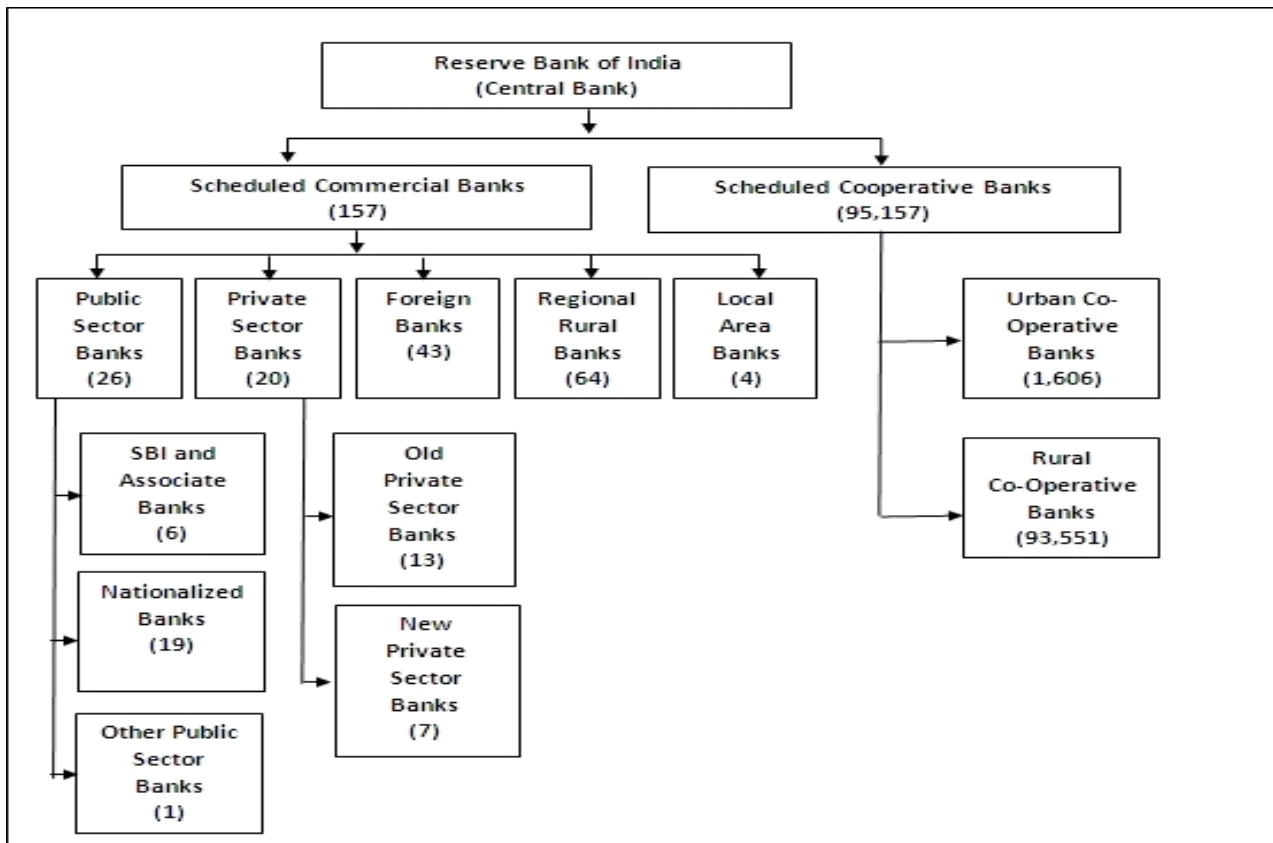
Reserve Bank of India
(Central Bank)

Scheduled Commercial Banks
(157)

Scheduled Cooperative Banks
(95,157)

Public Sector Banks
(26)

Private Sector Banks
(20)

Foreign Banks
(43)

Regional Rural Banks
(64)

Local Area Banks
(4)

Urban Co-Operative Banks
(1,606)

Rural Co-Operative Banks
(93,551)

SBI and Associate Banks
(6)

Nationalized Banks
(19)

Other Public Sector Banks
(1)

Old Private Sector Banks
(13)

New Private Sector Banks
(7)